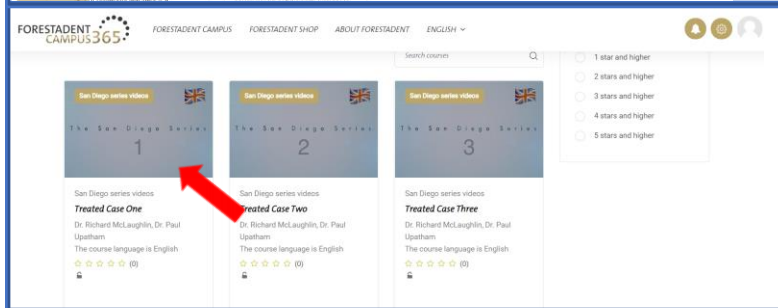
FORESTADENT CAMPUS365

FORESTADENT CAMPUS FORESTADENT SHOP ABOUT FORESTADENT ENGLISH

Search courses

1 star and higher
2 stars and higher
3 stars and higher
4 stars and higher
5 stars and higher

San Diego series videos
The San Diego Series
1
San Diego series videos
Treated Case One
Dr. Richard McLaughlin, Dr. Paul Upatham
The course language is English
(0)

San Diego series videos
The San Diego Series
2
San Diego series videos
Treated Case Two
Dr. Richard McLaughlin, Dr. Paul Upatham
The course language is English
(0)

San Diego series videos
The San Diego Series
3
San Diego series videos
Treated Case Three
Dr. Richard McLaughlin, Dr. Paul Upatham
The course language is English
(0)